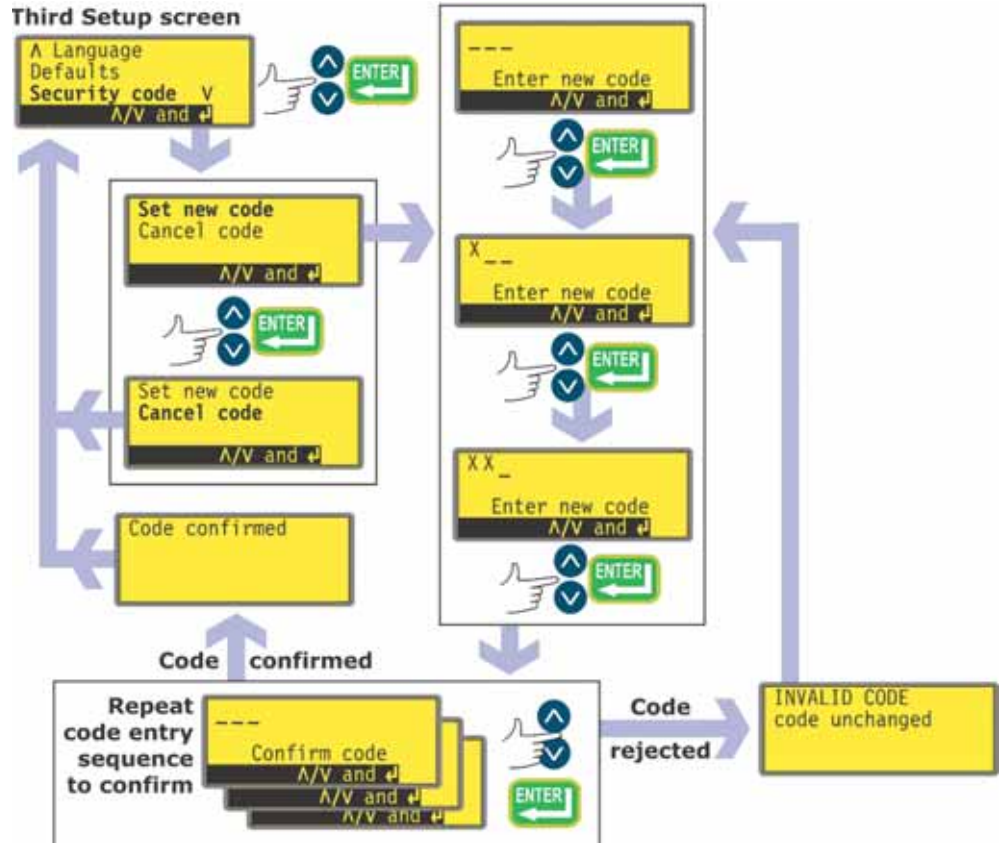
Third Setup screen

Λ Language
Defaults
Security code V
Λ/V and ↵

ENTER

Set new code
Cancel code
Λ/V and ↵

ENTER

Set new code
Cancel code
Λ/V and ↵

Code confirmed

Code confirmed

Repeat code entry sequence to confirm

---
Confirm code
Λ/V and ↵
Λ/V and ↵
Λ/V and ↵

ENTER

---
Enter new code
Λ/V and ↵

ENTER

X__
Enter new code
Λ/V and ↵

ENTER

XX_
Enter new code
Λ/V and ↵

ENTER

Code rejected

INVALID CODE
code unchanged